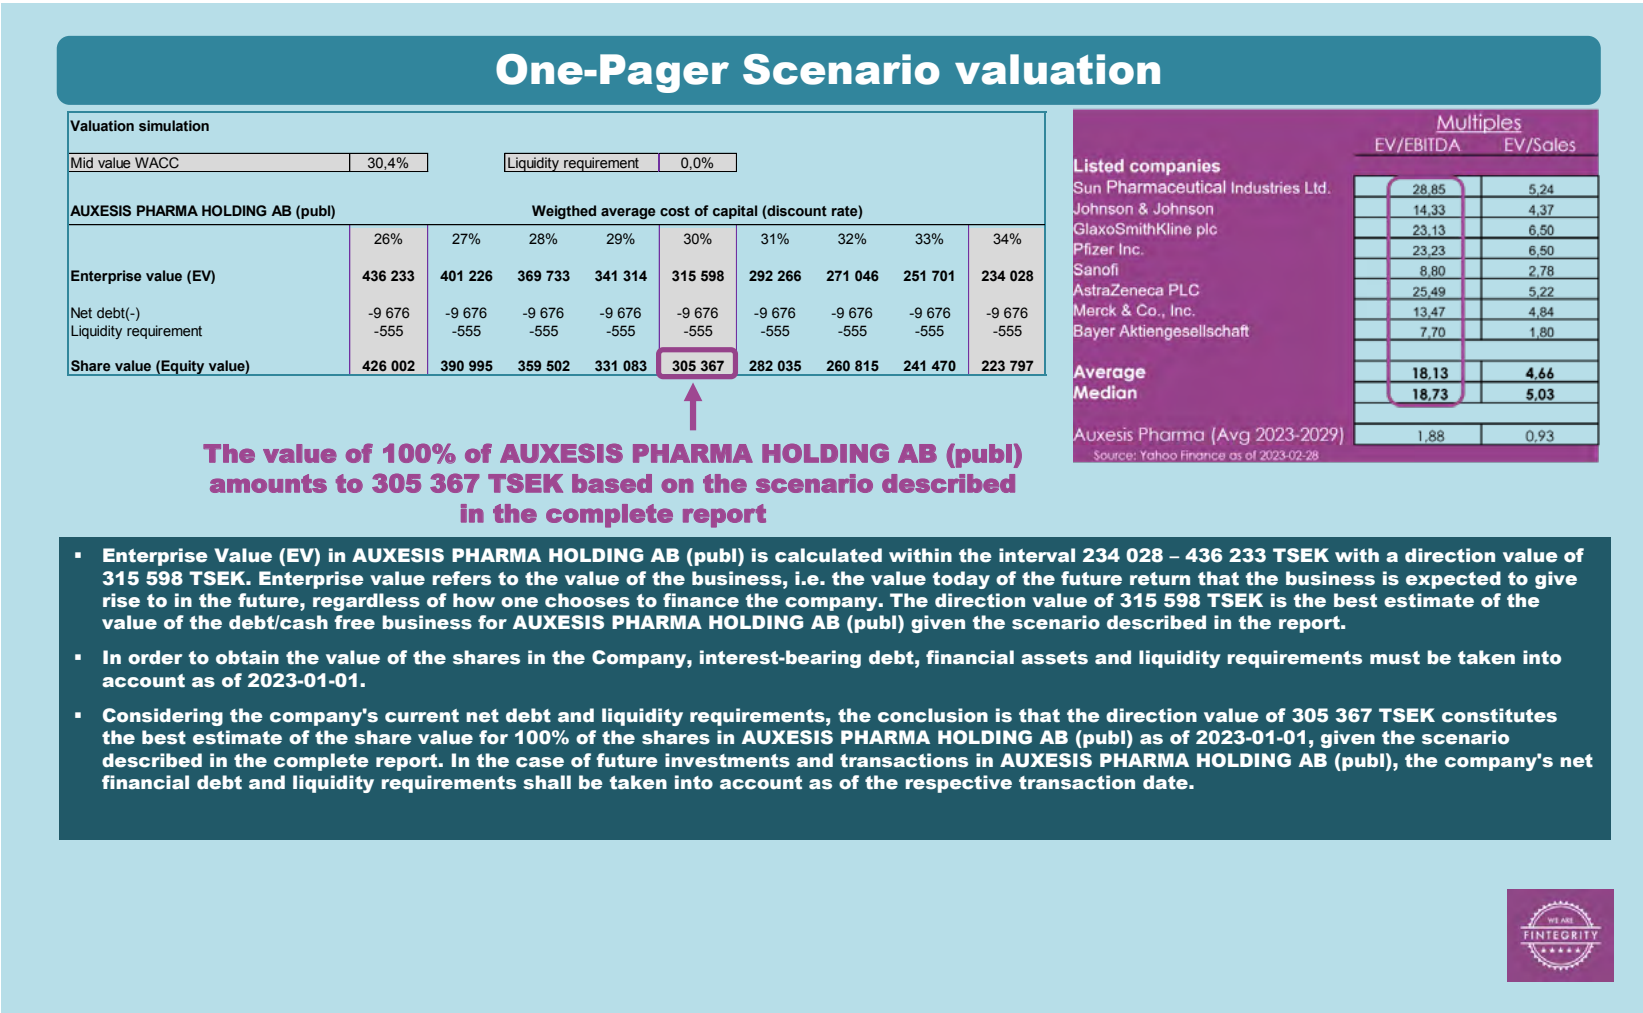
One-Pager Scenario valuation

Valuation simulation

Mid value WACC 30,4%  Liquidity requirement 0,0%

AUXESIS PHARMA HOLDING AB (publ)  Weigthed average cost of capital (discount rate)

| | 26% | 27% | 28% | 29% | 30% | 31% | 32% | 33% | 34% |
|---|---|---|---|---|---|---|---|---|---|
| Enterprise value (EV) | 436 233 | 401 226 | 369 733 | 341 314 | 315 598 | 292 266 | 271 046 | 251 701 | 234 028 |
| Net debt(-) | -9 676 | -9 676 | -9 676 | -9 676 | -9 676 | -9 676 | -9 676 | -9 676 | -9 676 |
| Liquidity requirement | -555 | -555 | -555 | -555 | -555 | -555 | -555 | -555 | -555 |
| Share value (Equity value) | 426 002 | 390 995 | 359 502 | 331 083 | 305 367 | 282 035 | 260 815 | 241 470 | 223 797 |

The value of 100% of AUXESIS PHARMA HOLDING AB (publ) amounts to 305 367 TSEK based on the scenario described in the complete report

Multiples

| Listed companies | EV/EBITDA | EV/Sales |
|---|---|---|
| Sun Pharmaceutical Industries Ltd. | 28,85 | 5,24 |
| Johnson & Johnson | 14,33 | 4,37 |
| GlaxoSmithKline plc | 23,13 | 6,50 |
| Pfizer Inc. | 23,23 | 6,50 |
| Sanofi | 8,80 | 2,78 |
| AstraZeneca PLC | 25,49 | 5,22 |
| Merck & Co., Inc. | 13,47 | 4,84 |
| Bayer Aktiengesellschaft | 7,70 | 1,80 |
| Average | 18,13 | 4,66 |
| Median | 18,73 | 5,03 |
| Auxesis Pharma (Avg 2023-2029) | 1,88 | 0,93 |

Source: Yahoo Finance as of 2023-02-28

▪ Enterprise Value (EV) in AUXESIS PHARMA HOLDING AB (publ) is calculated within the interval 234 028 – 436 233 TSEK with a direction value of 315 598 TSEK. Enterprise value refers to the value of the business, i.e. the value today of the future return that the business is expected to give rise to in the future, regardless of how one chooses to finance the company. The direction value of 315 598 TSEK is the best estimate of the value of the debt/cash free business for AUXESIS PHARMA HOLDING AB (publ) given the scenario described in the report.

▪ In order to obtain the value of the shares in the Company, interest-bearing debt, financial assets and liquidity requirements must be taken into account as of 2023-01-01.

▪ Considering the company's current net debt and liquidity requirements, the conclusion is that the direction value of 305 367 TSEK constitutes the best estimate of the share value for 100% of the shares in AUXESIS PHARMA HOLDING AB (publ) as of 2023-01-01, given the scenario described in the complete report. In the case of future investments and transactions in AUXESIS PHARMA HOLDING AB (publ), the company's net financial debt and liquidity requirements shall be taken into account as of the respective transaction date.

WE ARE FINTEGRITY